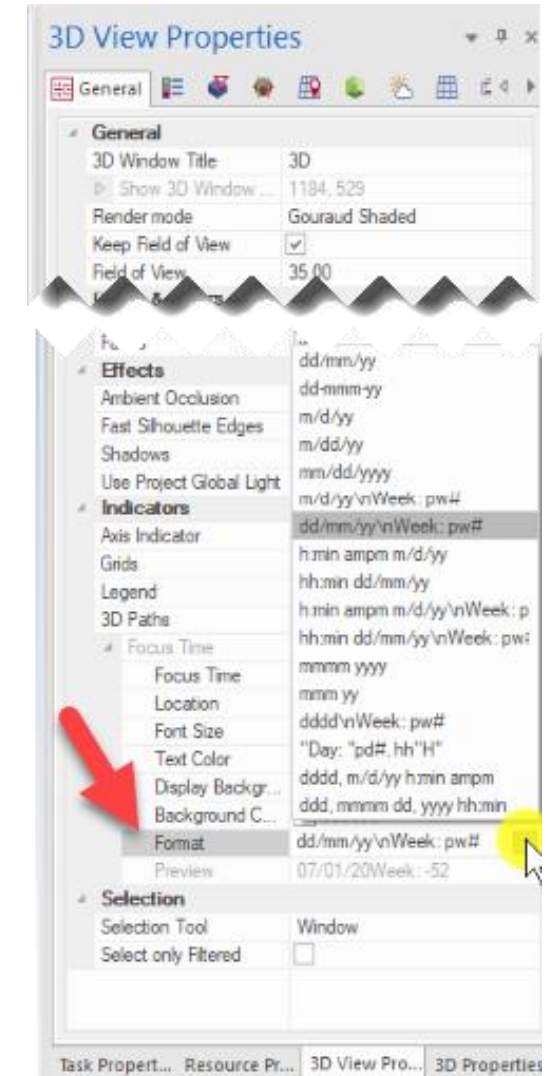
3D View Properties

General

General
3D Window Title 3D
Show 3D Window ... 1184, 529
Render mode Gouraud Shaded
Keep Field of View ✓
Field of View 35.00

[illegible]

Effects
Ambient Occlusion
Fast Silhouette Edges
Shadows
Use Project Global Light
Indicators
Axis Indicator
Grids
Legend
3D Paths
Focus Time
Focus Time
Location
Font Size
Text Color
Display Backgr...
Background C...
Format dd/mm/yy\nWeek: pw#
Preview 07/01/20Week: -52

dd/mm/yy
dd-mmm-yy
m/d/yy
m/dd/yy
mm/dd/yyyy
m/d/yy\nWeek: pw#
dd/mm/yy\nWeek: pw#
h:min ampm m/d/yy
hh:min dd/mm/yy
h:min ampm m/d/yy\nWeek: p
hh:min dd/mm/yy\nWeek: pw
mmmm yyyy
mmm yy
dddd\nWeek: pw#
"Day: "pd#, hh"H"
dddd, m/d/yy h:min ampm
ddd, mmmm dd, yyyy hh:min

Selection
Selection Tool Window
Select only Filtered

Task Propert... Resource Pr... 3D View Pro... 3D Properties